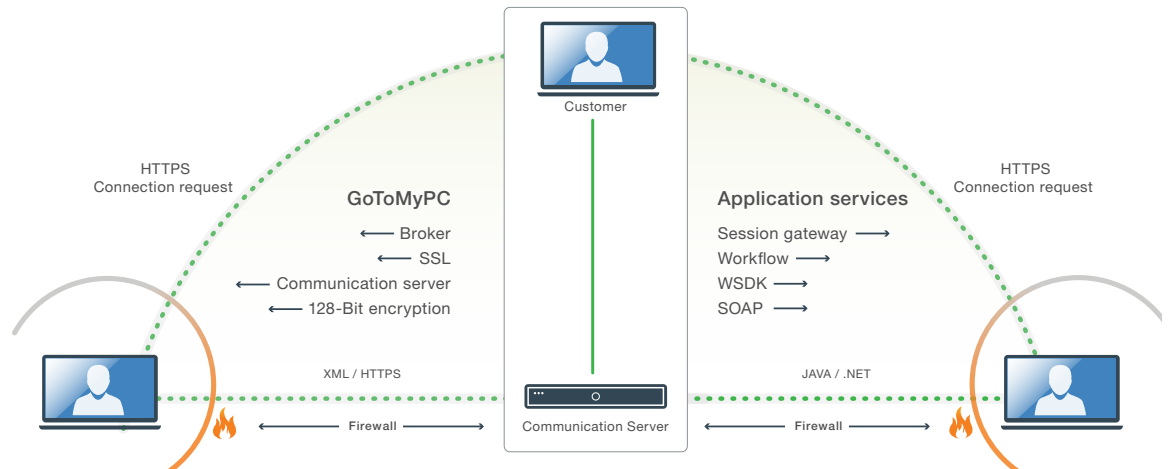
Customer

HTTPS
Connection request

GoToMyPC

Broker
SSL
Communication server
128-Bit encryption

Application services

Session gateway
Workflow
WSDK
SOAP

HTTPS
Connection request

XML / HTTPS

JAVA / .NET

Firewall

Communication Server

Firewall